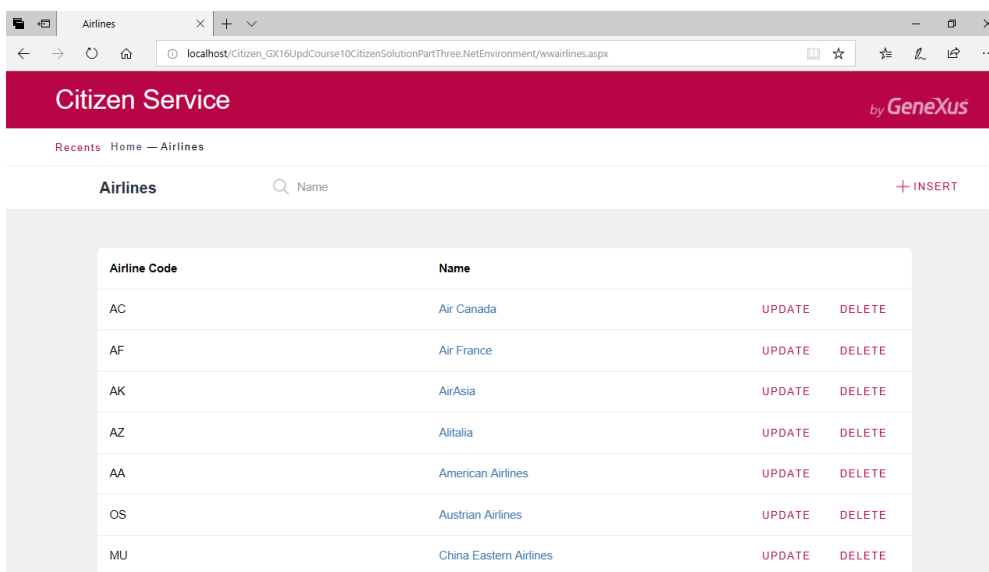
Airlines

localhost/Citizen_GX16UpdCourse10CitizenSolutionPartThree.NetEnvironment/wwairlines.aspx

Citizen Service

by GeneXus

Recents Home — Airlines

Airlines

Name

+ INSERT

| Airline Code | Name | | |
|---|---|---|---|
| AC | Air Canada | UPDATE | DELETE |
| AF | Air France | UPDATE | DELETE |
| AK | AirAsia | UPDATE | DELETE |
| AZ | Alitalia | UPDATE | DELETE |
| AA | American Airlines | UPDATE | DELETE |
| OS | Austrian Airlines | UPDATE | DELETE |
| MU | China Eastern Airlines | UPDATE | DELETE |